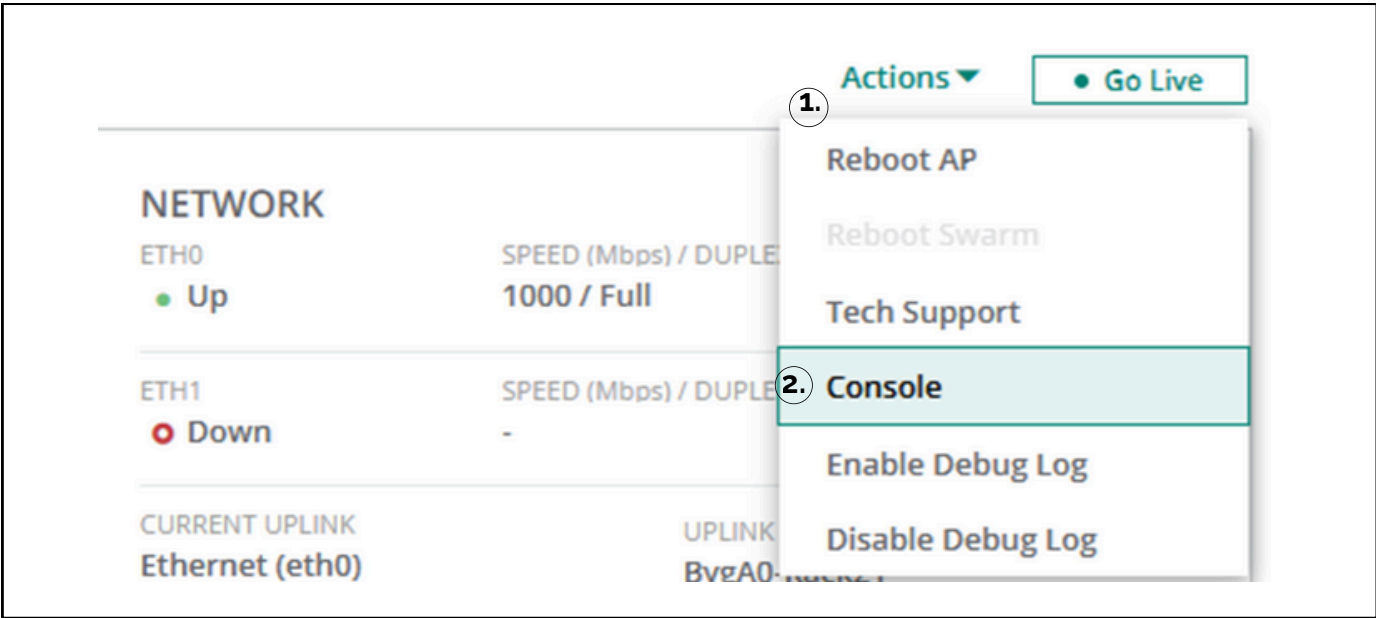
Actions

Go Live

1.

Reboot AP

Reboot Swarm

Tech Support

2.

Console

Enable Debug Log

Disable Debug Log

NETWORK

ETH0

Up

SPEED (Mbps) / DUPLE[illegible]

1000 / Full

ETH1

Down

SPEED (Mbps) / DUPLE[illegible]

-

CURRENT UPLINK

Ethernet (eth0)

UPLINK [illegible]

BygA0-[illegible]